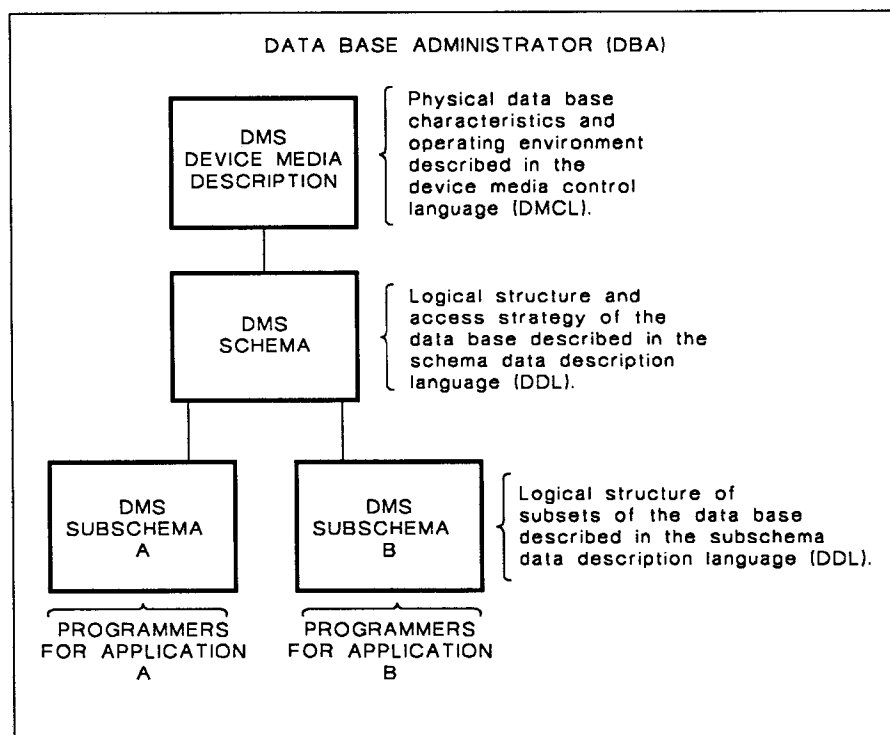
DATA BASE ADMINISTRATOR (DBA)

DMS
DEVICE MEDIA
DESCRIPTION

Physical data base characteristics and operating environment described in the device media control language (DMCL).

DMS
SCHEMA

Logical structure and access strategy of the data base described in the schema data description language (DDL).

DMS
SUBSCHEMA
A

DMS
SUBSCHEMA
B

Logical structure of subsets of the data base described in the subschema data description language (DDL).

PROGRAMMERS
FOR APPLICATION
A

PROGRAMMERS
FOR APPLICATION
B